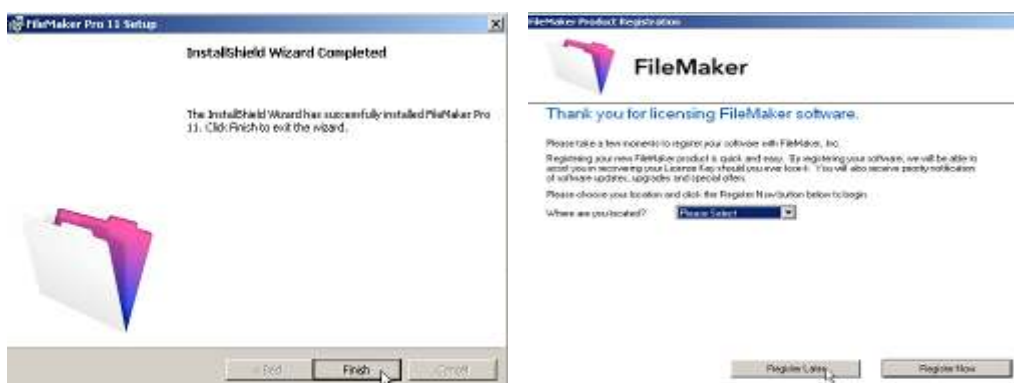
FileMaker Pro 11 Setup

InstallShield Wizard Completed

The InstallShield Wizard has successfully installed FileMaker Pro 11. Click Finish to exit the wizard.

< Back | Finish | Cancel

FileMaker Product Registration

FileMaker

Thank you for licensing FileMaker software.

Please take a few moments to register your software with FileMaker, Inc.

Registering your new FileMaker product is quick and easy. By registering your software, we will be able to assist you in recovering your License Key should you ever lose it. You will also receive priority notification of software updates, upgrades and special offers.

Please choose your location and click the Register Now button below to begin.

Where are you located? Please Select

Register Later | Register Now